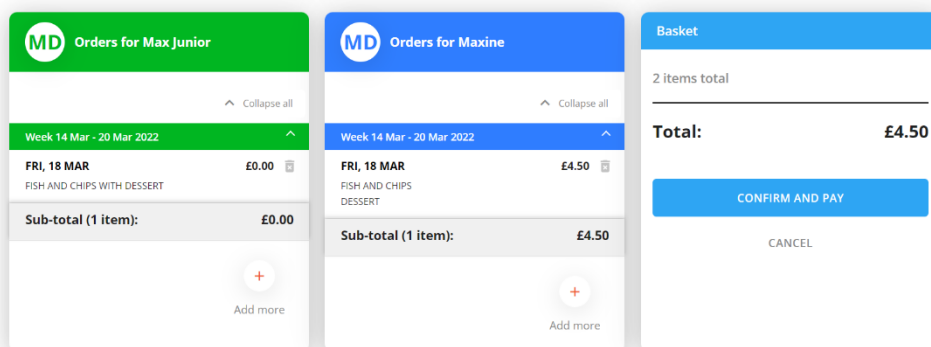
MD Orders for Max Junior

Collapse all

Week 14 Mar - 20 Mar 2022

FRI, 18 MAR £0.00

FISH AND CHIPS WITH DESSERT

Sub-total (1 item): £0.00

+

Add more

MD Orders for Maxine

Collapse all

Week 14 Mar - 20 Mar 2022

FRI, 18 MAR £4.50

FISH AND CHIPS

DESSERT

Sub-total (1 item): £4.50

+

Add more

Basket

2 items total

Total: £4.50

CONFIRM AND PAY

CANCEL